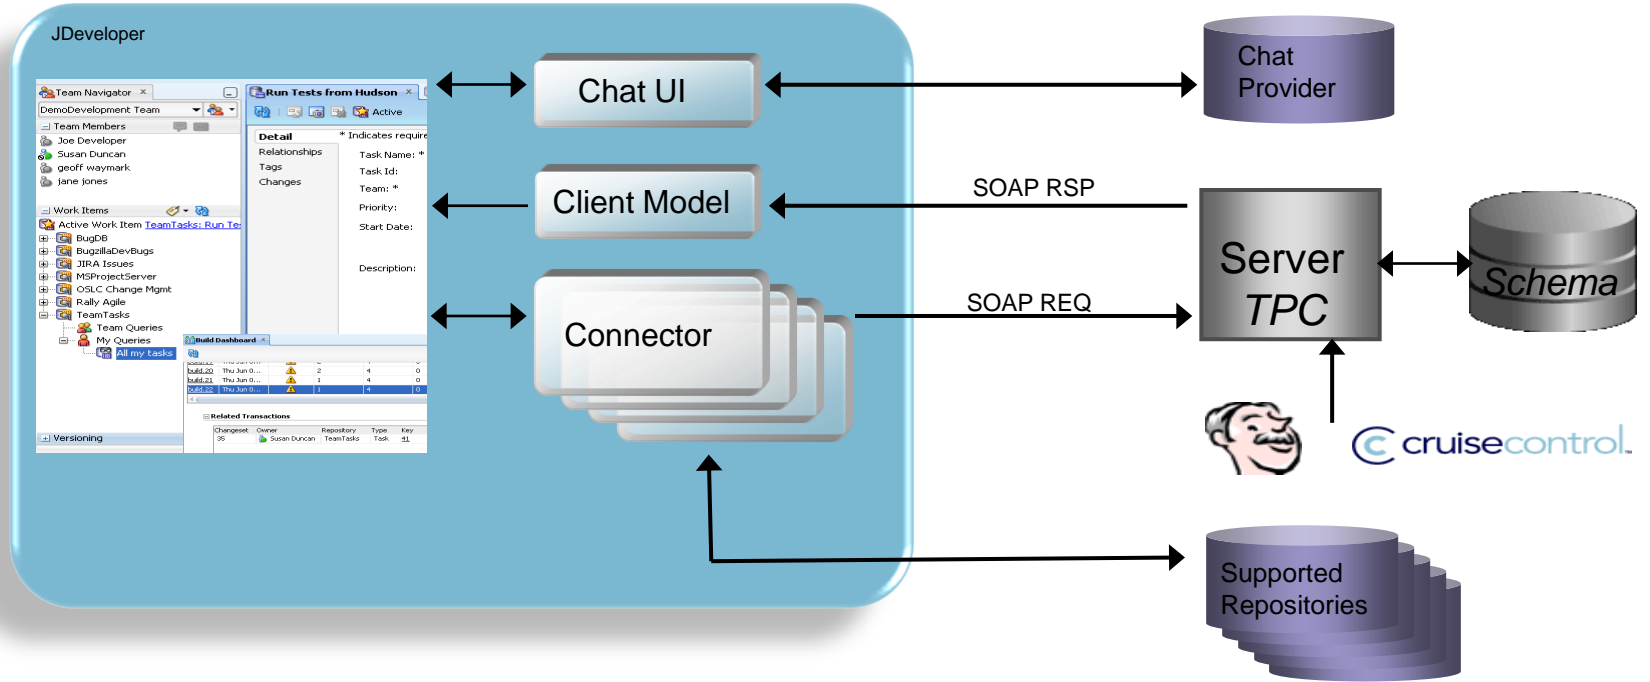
JDeveloper

Team Navigator ×

DemoDevelopment Team

Team Members

Joe Developer

Susan Duncan

geoff waymark

jane jones

Work Items

Active Work Item TeamTasks: Run Te

BugDB

BugzillaDevBugs

JIRA Issues

MSProjectServer

OSLC Change Mgmt

Rally Agile

TeamTasks

Team Queries

My Queries

All my tasks

Versioning

Run Tests from Hudson ×

Active

Detail

Relationships

Tags

Changes

* Indicates require

Task Name: *

Task Id:

Team: *

Priority:

Start Date:

Description:

Build Dashboard ×

| build.20 | Thu Jun 0... | 2 | 4 | 0 |
|---|---|---|---|---|
| build.21 | Thu Jun 0... | 1 | 4 | 0 |
| build.22 | Thu Jun 0... | 1 | 4 | 0 |

Related Transactions

| Changeset | Owner | Repository | Type | Key |
|---|---|---|---|---|
| 35 | Susan Duncan | TeamTasks | Task | 41 |

Chat UI

Client Model

Connector

Chat Provider

SOAP RSP

SOAP REQ

Server TPC

Schema

cruisecontrol

Supported Repositories